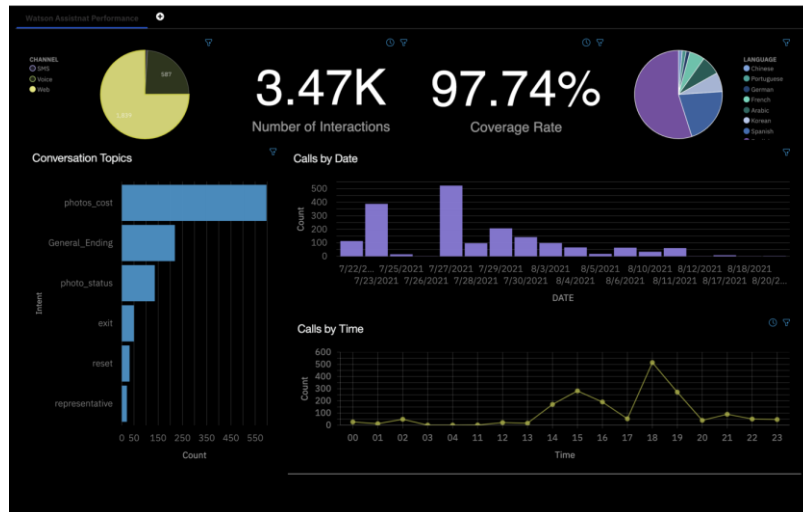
Watson Assistnat Performance

CHANNEL
SMS
Voice
Web

587
2,839

3.47K
Number of Interactions

97.74%
Coverage Rate

LANGUAGE
Chinese
Portuguese
German
French
Arabic
Korean
Spanish

Conversation Topics

photos_cost
General_Ending
photo_status
exit
reset
representative

Intent

0 50 150 250 350 450 550
Count

Calls by Date

500
400
300
200
100
0
Count

7/22/2... 7/23/2021 7/25/2021 7/26/2021 7/27/2021 7/28/2021 7/29/2021 7/30/2021 8/3/2021 8/4/2021 8/5/2021 8/6/2021 8/10/2021 8/11/2021 8/12/2021 8/17/2021 8/18/2021 8/20/2...

DATE

Calls by Time

600
500
400
300
200
100
0
Count

00 01 02 03 04 11 12 13 14 15 16 17 18 19 20 21 22 23
Time